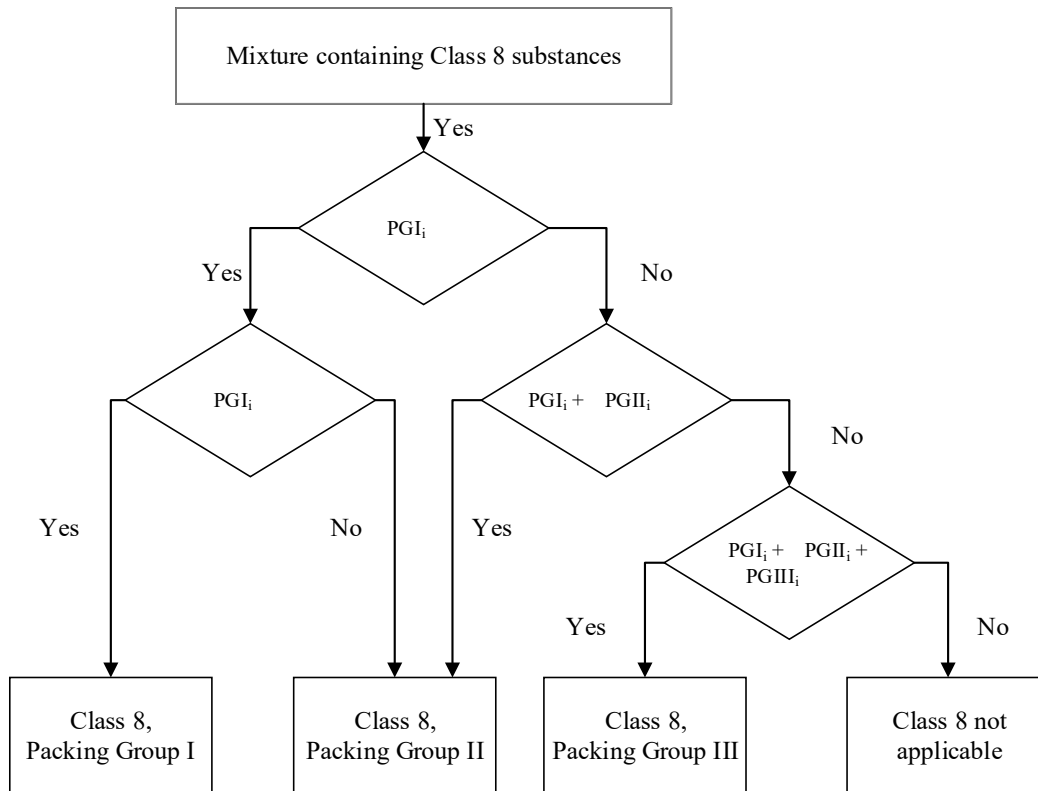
Mixture containing Class 8 substances

Yes

$PGI_i$

Yes

No

$PGI_i$

$PGI_i + PGII_i$

No

Yes

No

Yes

$PGI_i + PGII_i + PGIII_i$

Yes

No

Class 8, Packing Group I

Class 8, Packing Group II

Class 8, Packing Group III

Class 8 not applicable